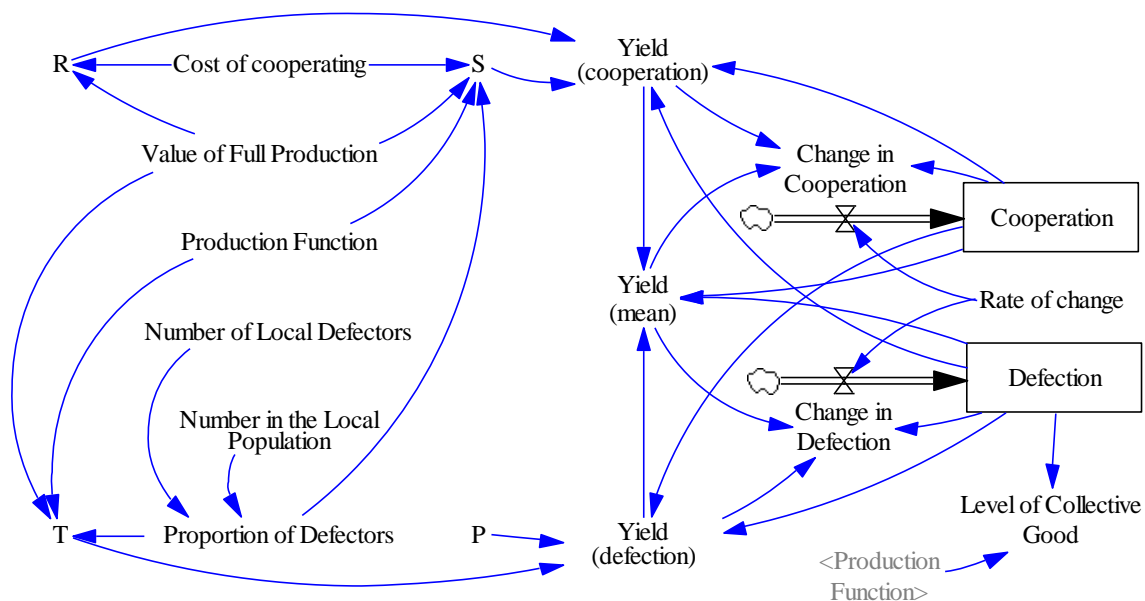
R
Cost of cooperating
S
Yield (cooperation)
Value of Full Production
Change in Cooperation
Cooperation
Production Function
Yield (mean)
Rate of change
Number of Local Defectors
Defection
Number in the Local Population
Change in Defection
Level of Collective Good
T
Proportion of Defectors
P
Yield (defection)
<Production Function>